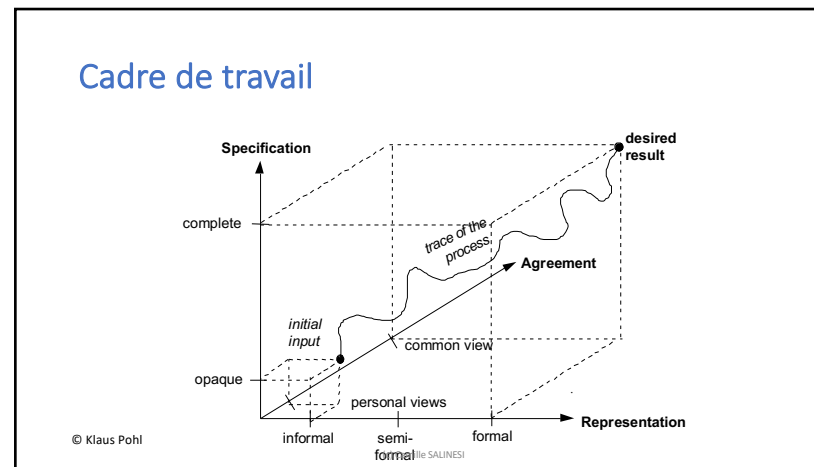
Cadre de travail

Specification

desired result

complete

trace of the process

Agreement

initial input

common view

opaque

personal views

Representation

© Klaus Pohl

informal

semi-formal

formal

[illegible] SALINESI